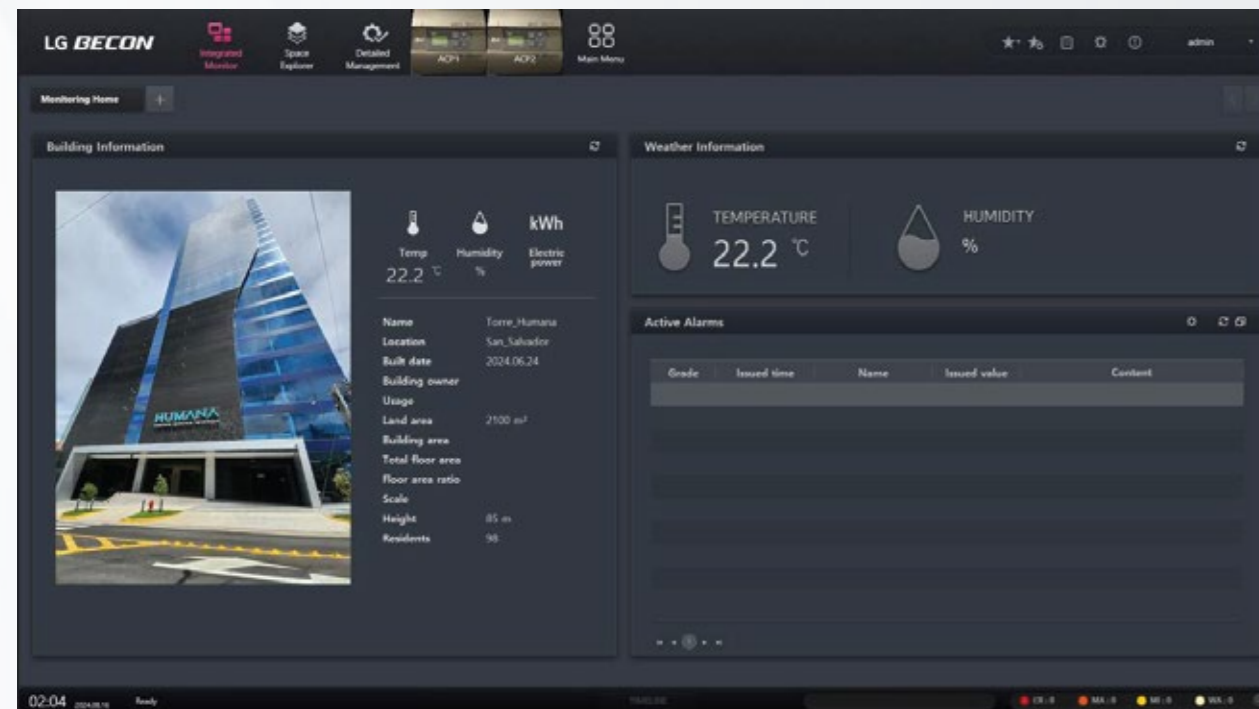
LG BECON

Integrated Monitor

Space Explorer

Detailed Management

ACP1

ACP2

Main Menu

admin

Monitoring Home

+

Building Information

kWh

Temp

Humidity

Electric power

22.2 ℃

%

Name Torre_Humana

Location San_Salvador

Built date 2024.06.24

Building owner

Usage

Land area 2100 m²

Building area

Total floor area

Floor area ratio

Scale

Height 85 m

Residents 98

HUMANA

Weather Information

TEMPERATURE

22.2 ℃

HUMIDITY

%

Active Alarms

| Grade | Issued time | Name | Issued value | Content |
|---|---|---|---|---|

02:04 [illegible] Ready

CR : 0 MA : 0 MI : 0 WA : 0